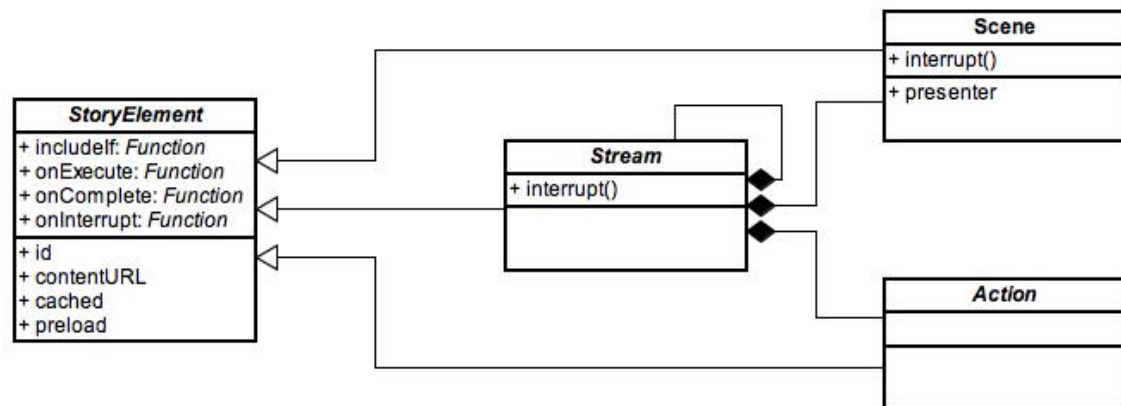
StoryElement
+ includeIf: Function
+ onExecute: Function
+ onComplete: Function
+ onInterrupt: Function
+ id
+ contentURL
+ cached
+ preload

Stream
+ interrupt()

Scene
+ interrupt()
+ presenter

Action